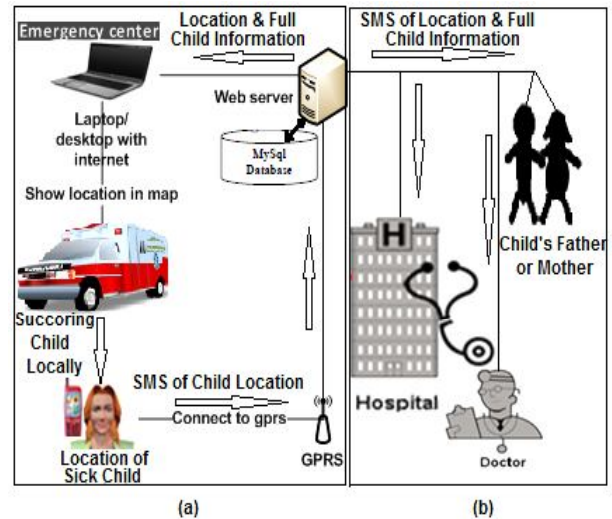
Emergency center

Location & Full Child Information

Web server

Laptop/ desktop with internet

MySql Database

Show location in map

Succoring Child Locally

SMS of Child Location

Connect to gprs

Location of Sick Child

GPRS

(a)

SMS of Location & Full Child Information

H

Hospital

Child's Father or Mother

Doctor

(b)